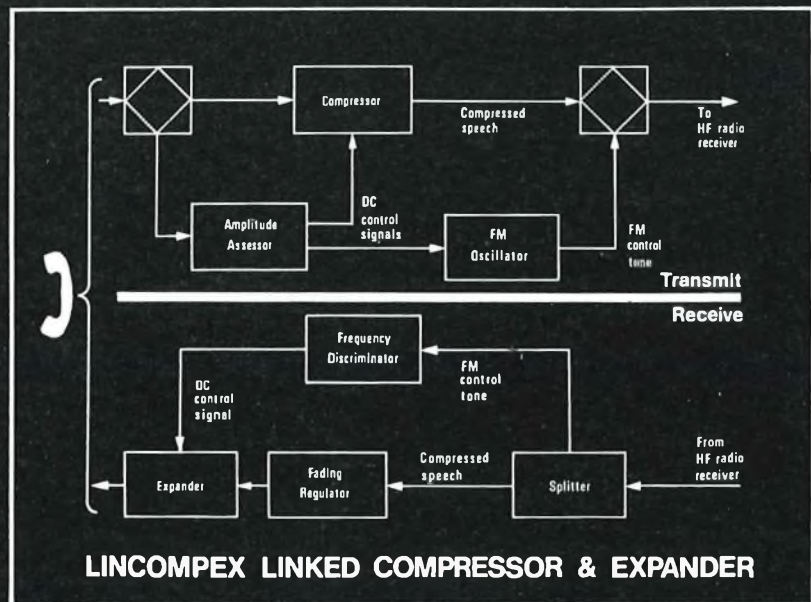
Compressor

Compressed speech

To HF radio receiver

Amplitude Assessor

DC control signals

FM Oscillator

FM control tone

Transmit

Receive

Frequency Discriminator

FM control tone

DC control signal

Expander

Fading Regulator

Compressed speech

Splitter

From HF radio receiver

LINCOMPEX LINKED COMPRESSOR & EXPANDER